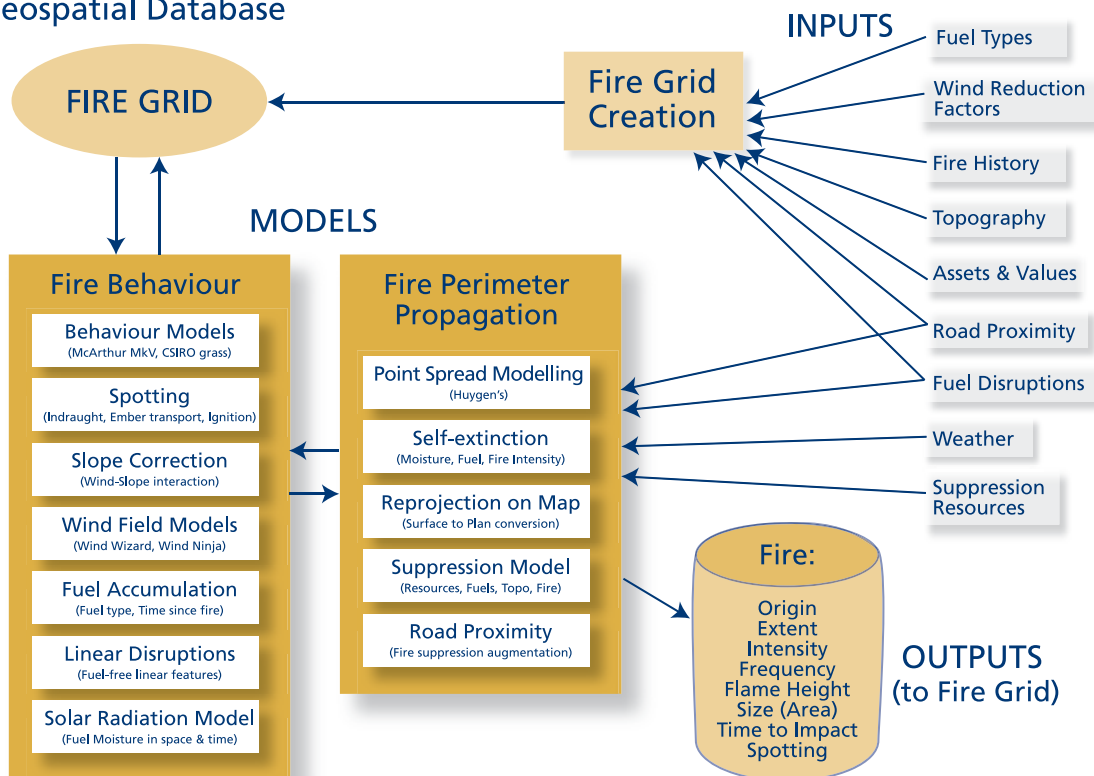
eospatial Database

FIRE GRID

Fire Grid Creation

INPUTS

Fuel Types

Wind Reduction Factors

Fire History

Topography

Assets & Values

Road Proximity

Fuel Disruptions

Weather

Suppression Resources

MODELS

Fire Behaviour

Behaviour Models
(McArthur MkV, CSIRO grass)

Spotting
(Indraught, Ember transport, Ignition)

Slope Correction
(Wind-Slope interaction)

Wind Field Models
(Wind Wizard, Wind Ninja)

Fuel Accumulation
(Fuel type, Time since fire)

Linear Disruptions
(Fuel-free linear features)

Solar Radiation Model
(Fuel Moisture in space & time)

Fire Perimeter Propagation

Point Spread Modelling
(Huygen's)

Self-extinction
(Moisture, Fuel, Fire Intensity)

Reprojection on Map
(Surface to Plan conversion)

Suppression Model
(Resources, Fuels, Topo, Fire)

Road Proximity
(Fire suppression augmentation)

Fire:

Origin
Extent
Intensity
Frequency
Flame Height
Size (Area)
Time to Impact
Spotting

OUTPUTS
(to Fire Grid)